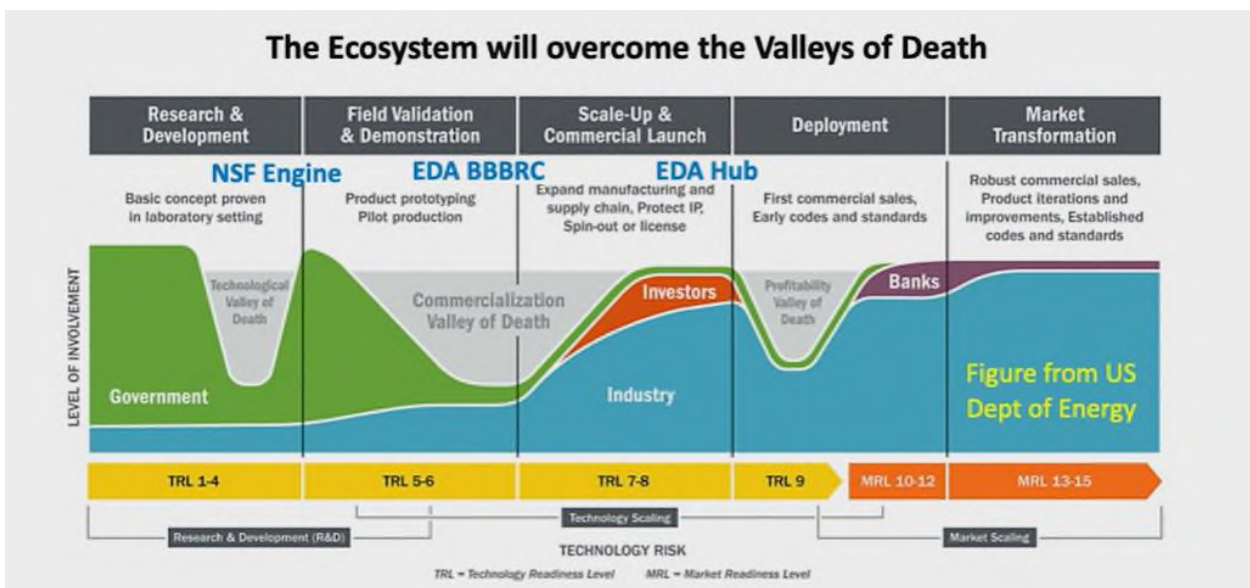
The Ecosystem will overcome the Valleys of Death

Research & Development

Field Validation & Demonstration

Scale-Up & Commercial Launch

Deployment

Market Transformation

NSF Engine

EDA BBBRC

EDA Hub

Basic concept proven in laboratory setting

Product prototyping Pilot production

Expand manufacturing and supply chain, Protect IP, Spin-out or license

First commercial sales, Early codes and standards

Robust commercial sales, Product iterations and improvements, Established codes and standards

LEVEL OF INVOLVEMENT

Technological Valley of Death

Commercialization Valley of Death

Investors

Profitability Valley of Death

Banks

Government

Industry

Figure from US Dept of Energy

TRL 1-4

TRL 5-6

TRL 7-8

TRL 9

MRL 10-12

MRL 13-15

Research & Development (R&D)

Technology Scaling

Market Scaling

TECHNOLOGY RISK

TRL = Technology Readiness Level    MRL = Market Readiness Level